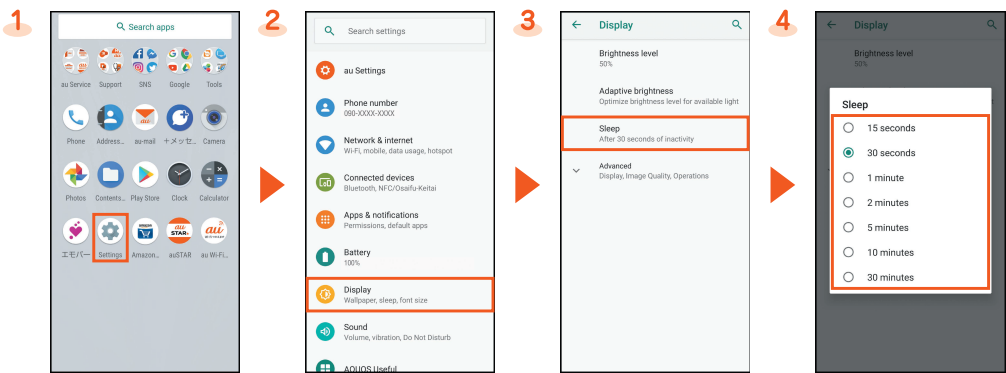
1

Search apps

au Service Support SNS Google Tools

Phone Address... au-mail +メッセ... Camera

Photos Contents... Play Store Clock Calculator

エモパー Settings Amazon... auSTAR au Wi-Fi...

2

Search settings

au Settings

Phone number
090-XXXX-XXXX

Network & internet
Wi-Fi, mobile, data usage, hotspot

Connected devices
Bluetooth, NFC/Osaifu-Keitai

Apps & notifications
Permissions, default apps

Battery
100%

Display
Wallpaper, sleep, font size

Sound
Volume, vibration, Do Not Disturb

AQUOS Useful

3

Display

Brightness level
50%

Adaptive brightness
Optimize brightness level for available light

Sleep
After 30 seconds of inactivity

Advanced
Display, Image Quality, Operations

4

Display

Brightness level
50%

Sleep

15 seconds

30 seconds

1 minute

2 minutes

5 minutes

10 minutes

30 minutes